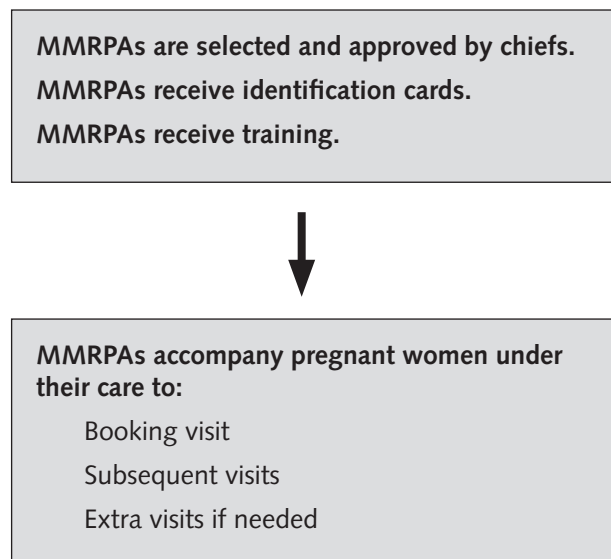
MMRPAs are selected and approved by chiefs.
MMRPAs receive identification cards.
MMRPAs receive training.

MMRPAs accompany pregnant women under their care to:

Booking visit

Subsequent visits

Extra visits if needed